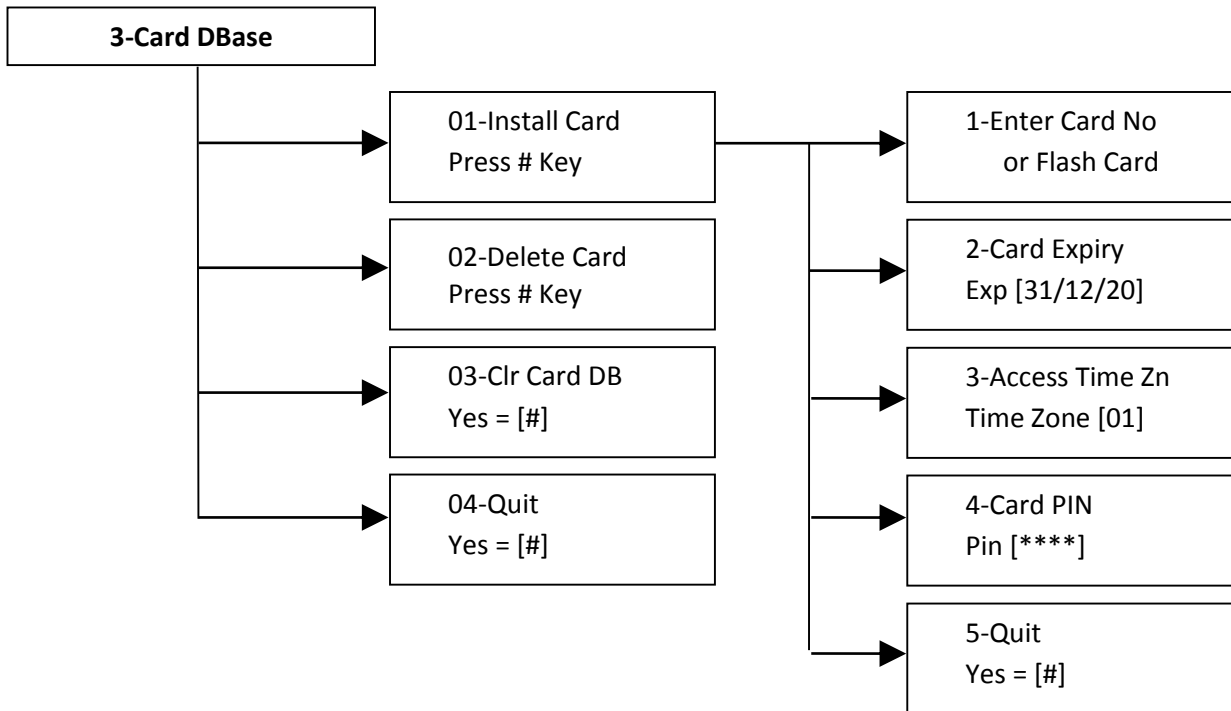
3-Card DBase

01-Install Card
Press # Key

02-Delete Card
Press # Key

03-Clr Card DB
Yes = [#]

04-Quit
Yes = [#]

1-Enter Card No
or Flash Card

2-Card Expiry
Exp [31/12/20]

3-Access Time Zn
Time Zone [01]

4-Card PIN
Pin [****]

5-Quit
Yes = [#]